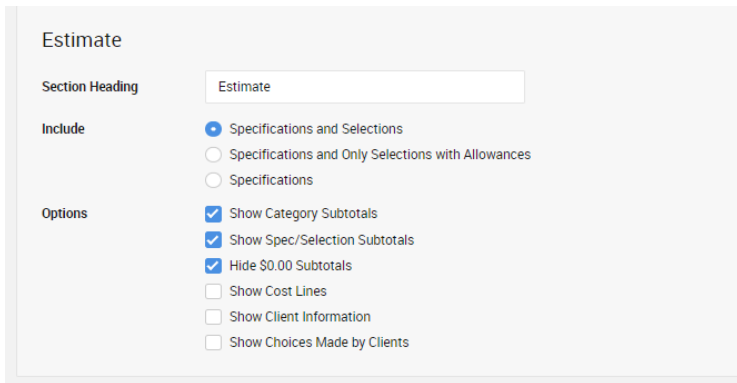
Estimate

Section Heading
Estimate

Include
Specifications and Selections
Specifications and Only Selections with Allowances
Specifications

Options
Show Category Subtotals
Show Spec/Selection Subtotals
Hide \$0.00 Subtotals
Show Cost Lines
Show Client Information
Show Choices Made by Clients